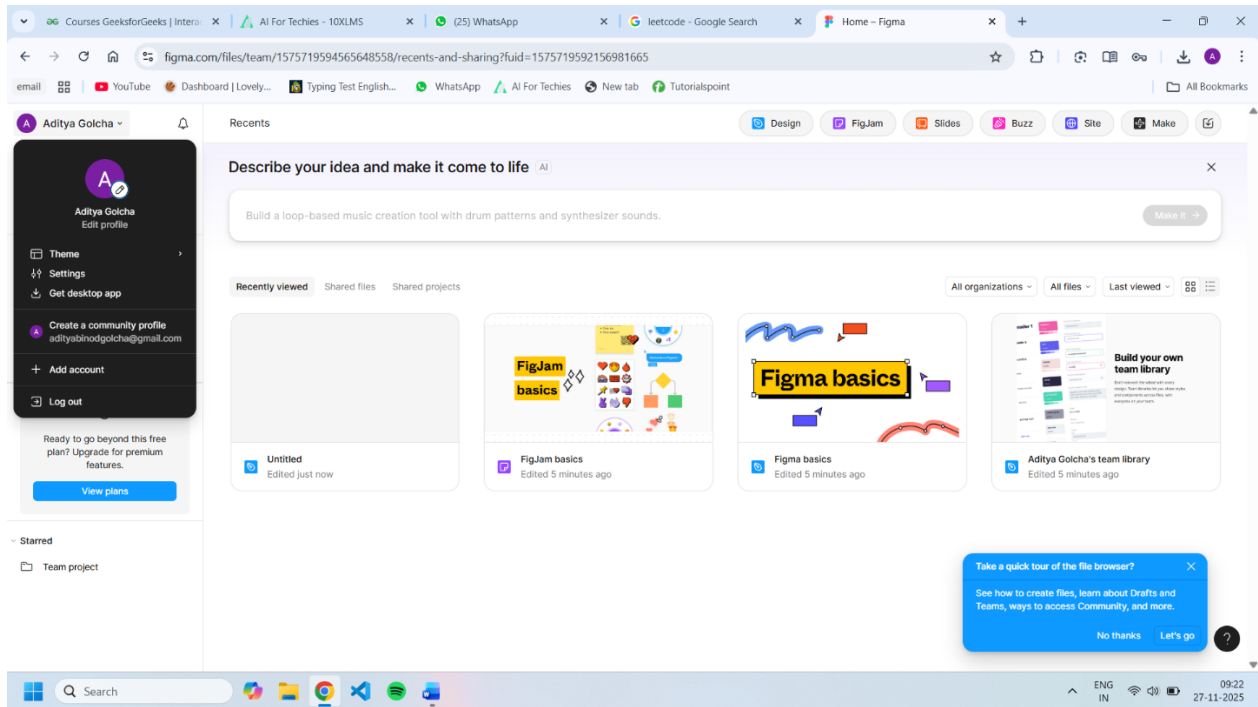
Courses GeeksforGeeks | Intera
AI For Techies - 10XLMS
(25) WhatsApp
leetcode - Google Search
Home – Figma

figma.com/files/team/1575719594565648558/recents-and-sharing?fuid=1575719592156981665

email
YouTube
Dashboard | Lovely...
Typing Test English...
WhatsApp
AI For Techies
New tab
Tutorialspoint
All Bookmarks

Aditya Golcha

A
Aditya Golcha
Edit profile

Theme
Settings
Get desktop app

Create a community profile
adityabinodgolcha@gmail.com

Add account

Log out

Ready to go beyond this free plan? Upgrade for premium features.

View plans

Starred

Team project

Recents

Design
FigJam
Slides
Buzz
Site
Make

Describe your idea and make it come to life AI

Build a loop-based music creation tool with drum patterns and synthesizer sounds.

Make it

Recently viewed
Shared files
Shared projects

All organizations
All files
Last viewed

FigJam basics

Figma basics

Build your own team library

Untitled
Edited just now

FigJam basics
Edited 5 minutes ago

Figma basics
Edited 5 minutes ago

Aditya Golcha's team library
Edited 5 minutes ago

Take a quick tour of the file browser?

See how to create files, learn about Drafts and Teams, ways to access Community, and more.

No thanks
Let's go

?

Search

ENG
IN

09:22
27-11-2025